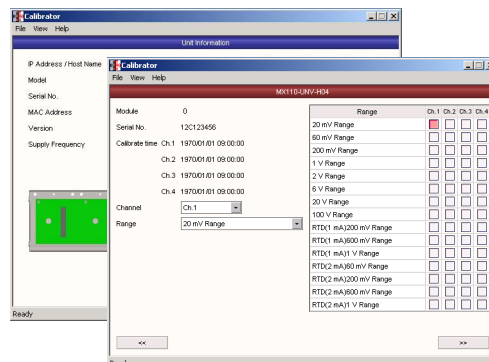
Calibrator
File View Help
Unit Information
IP Address / Host Name
Model
Serial No.
MAC Address
Version
Supply Frequency
Ready

Calibrator
File View Help
MX110-UNV-H04
Module 0
Serial No. 12C123456
Calibrate time Ch.1 1970/01/01 09:00:00
Ch.2 1970/01/01 09:00:00
Ch.3 1970/01/01 09:00:00
Ch.4 1970/01/01 09:00:00
Channel Ch.1
Range 20 mV Range

| Range | Ch.1 | Ch.2 | Ch.3 | Ch.4 |
|---|---|---|---|---|
| 20 mV Range | | | | |
| 60 mV Range | | | | |
| 200 mV Range | | | | |
| 1 V Range | | | | |
| 2 V Range | | | | |
| 6 V Range | | | | |
| 20 V Range | | | | |
| 100 V Range | | | | |
| RTD(1 mA)200 mV Range | | | | |
| RTD(1 mA)600 mV Range | | | | |
| RTD(1 mA)1 V Range | | | | |
| RTD(2 mA)60 mV Range | | | | |
| RTD(2 mA)200 mV Range | | | | |
| RTD(2 mA)600 mV Range | | | | |
| RTD(2 mA)1 V Range | | | | |

<<
>>
Ready